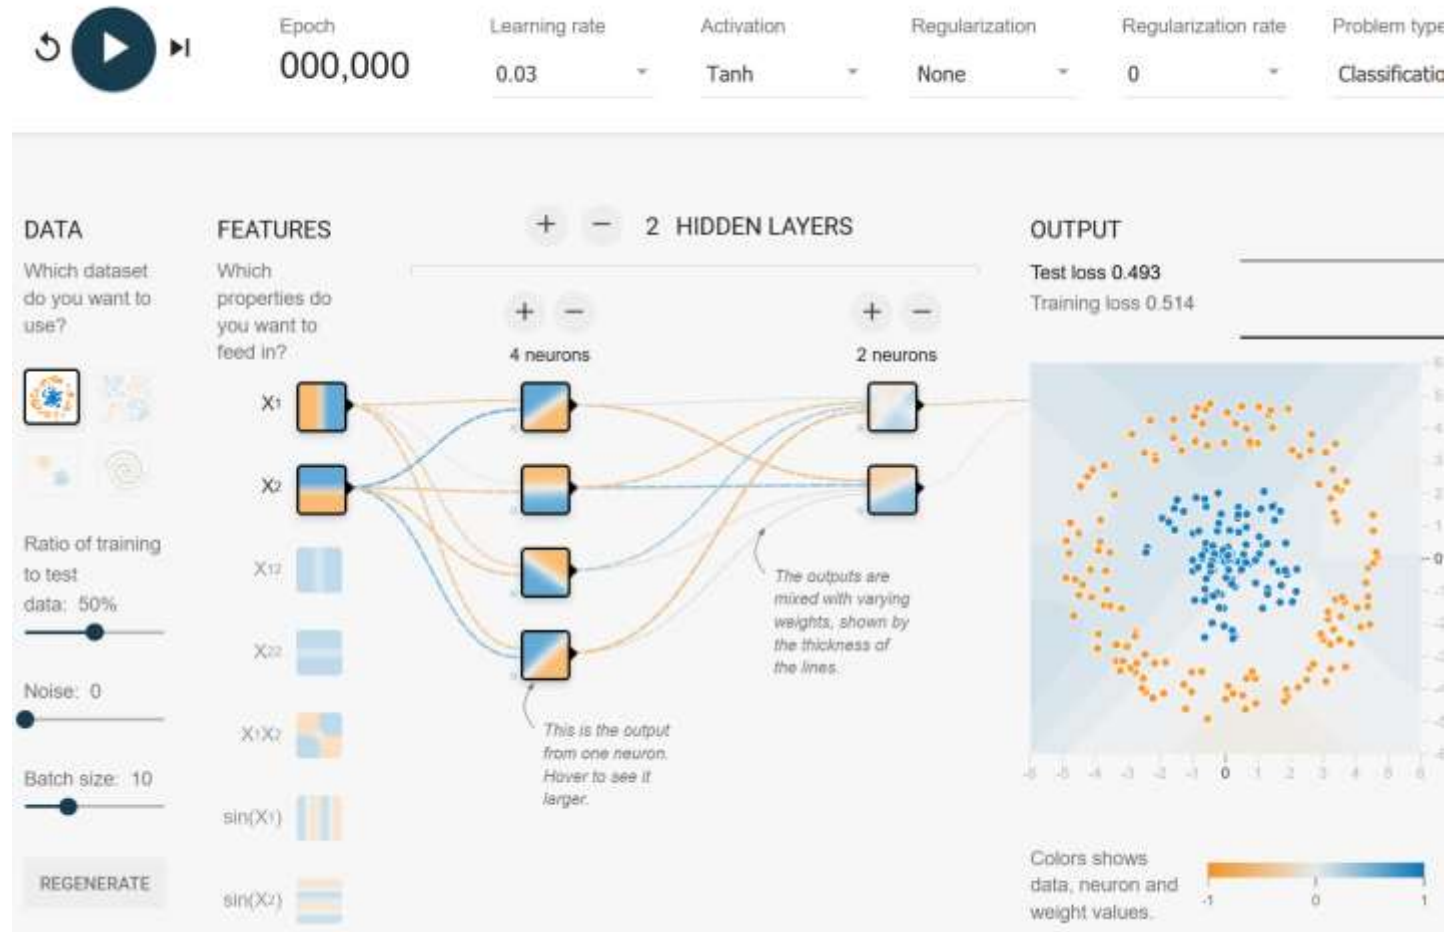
Epoch
000,000

Learning rate
0.03

Activation
Tanh

Regularization
None

Regularization rate
0

Problem type
Classificatio

DATA
Which dataset do you want to use?

Ratio of training to test data: 50%

Noise: 0

Batch size: 10

REGENERATE

FEATURES
Which properties do you want to feed in?

$X_1$
$X_2$
$X_1^2$
$X_2^2$
$X_1X_2$
$\sin(X_1)$
$\sin(X_2)$

+ − 2 HIDDEN LAYERS

+ −
4 neurons

+ −
2 neurons

The outputs are mixed with varying weights, shown by the thickness of the lines.

This is the output from one neuron. Hover to see it larger.

OUTPUT
Test loss 0.493
Training loss 0.514

-6 -5 -4 -3 -2 -1 0 1 2 3 4 5 6

Colors shows data, neuron and weight values.

-1 0 1